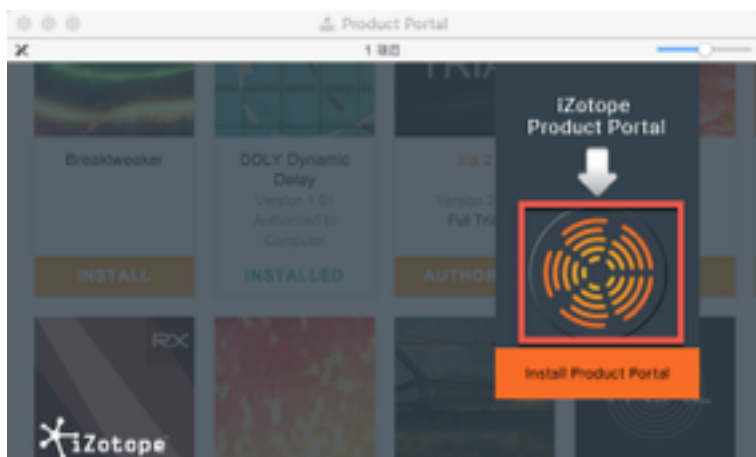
Product Portal

1 项目

Breaktweaker

INSTALL

DDLY Dynamic Delay

Version 1.01

Authorized to Computer

INSTALLED

Iris 2

Version 2

Full Trial

AUTHOR

iZotope Product Portal

Install Product Portal

RX

iZotope